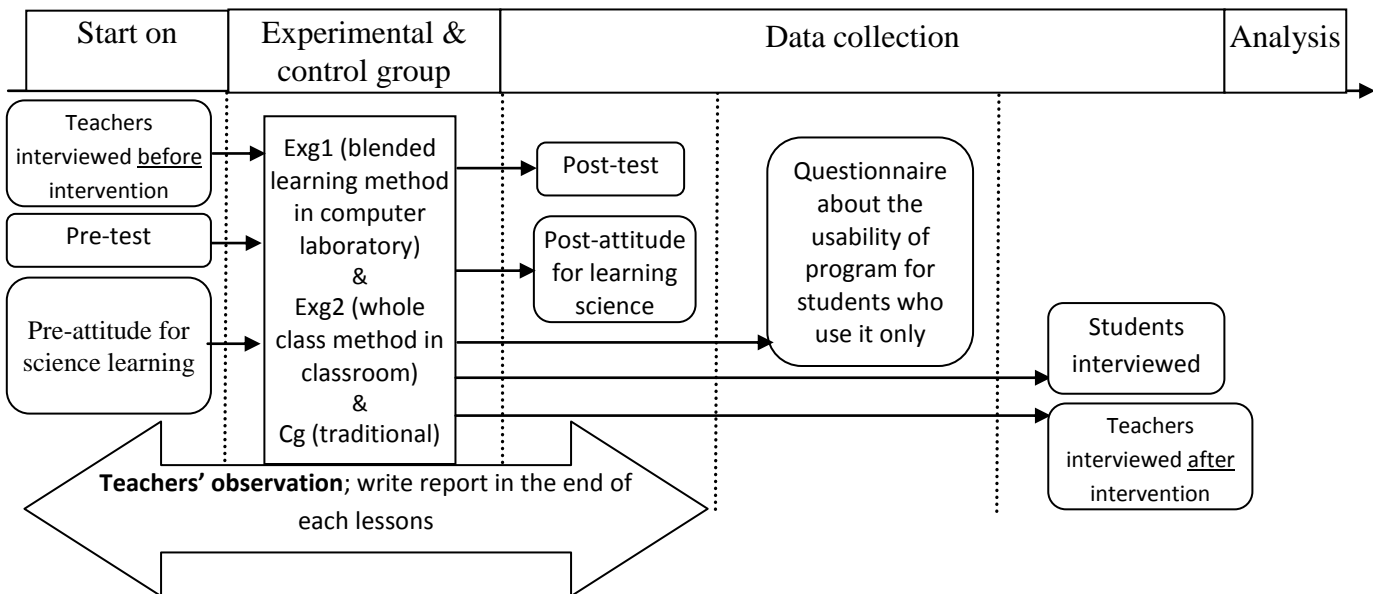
Start on

Experimental & control group

Data collection

Analysis

Teachers interviewed before intervention

Pre-test

Pre-attitude for science learning

Exg1 (blended learning method in computer laboratory) & Exg2 (whole class method in classroom) & Cg (traditional)

Post-test

Post-attitude for learning science

Questionnaire about the usability of program for students who use it only

Students interviewed

Teachers interviewed after intervention

**Teachers' observation**; write report in the end of each lessons